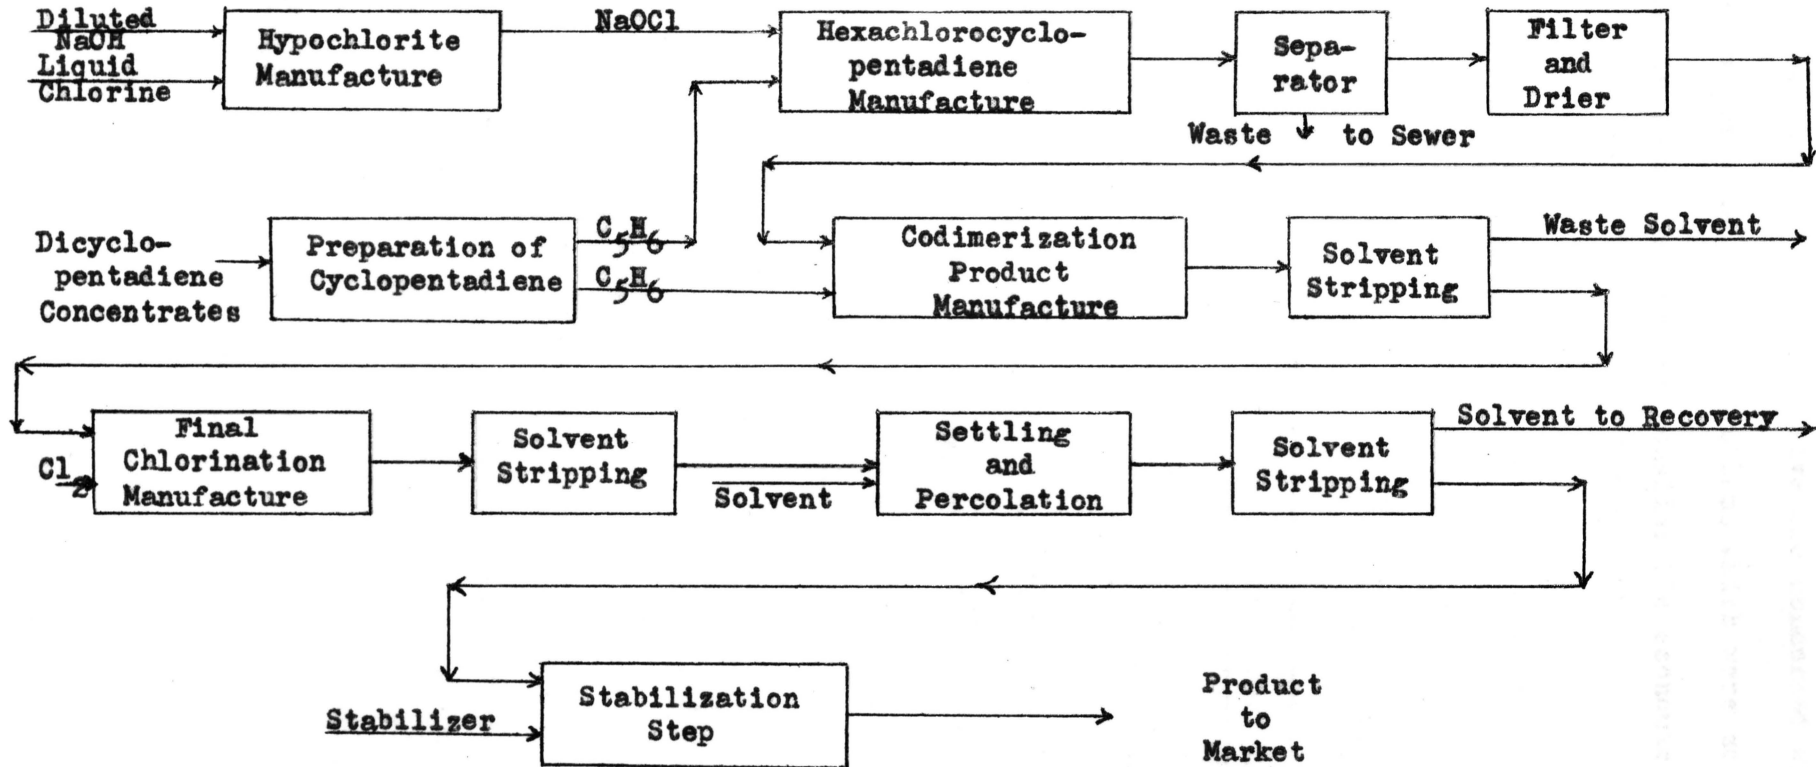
Diluted NaOH
Liquid Chlorine

Hypochlorite Manufacture

NaOCl

Hexachlorocyclopentadiene Manufacture

Separator

Waste to Sewer

Filter and Drier

Dicyclopentadiene Concentrates

Preparation of Cyclopentadiene

$C_5H_6$

$C_5H_6$

Codimerization Product Manufacture

Solvent Stripping

Waste Solvent

$Cl_2$

Final Chlorination Manufacture

Solvent Stripping

Solvent

Settling and Percolation

Solvent Stripping

Solvent to Recovery

Stabilizer

Stabilization Step

Product to Market